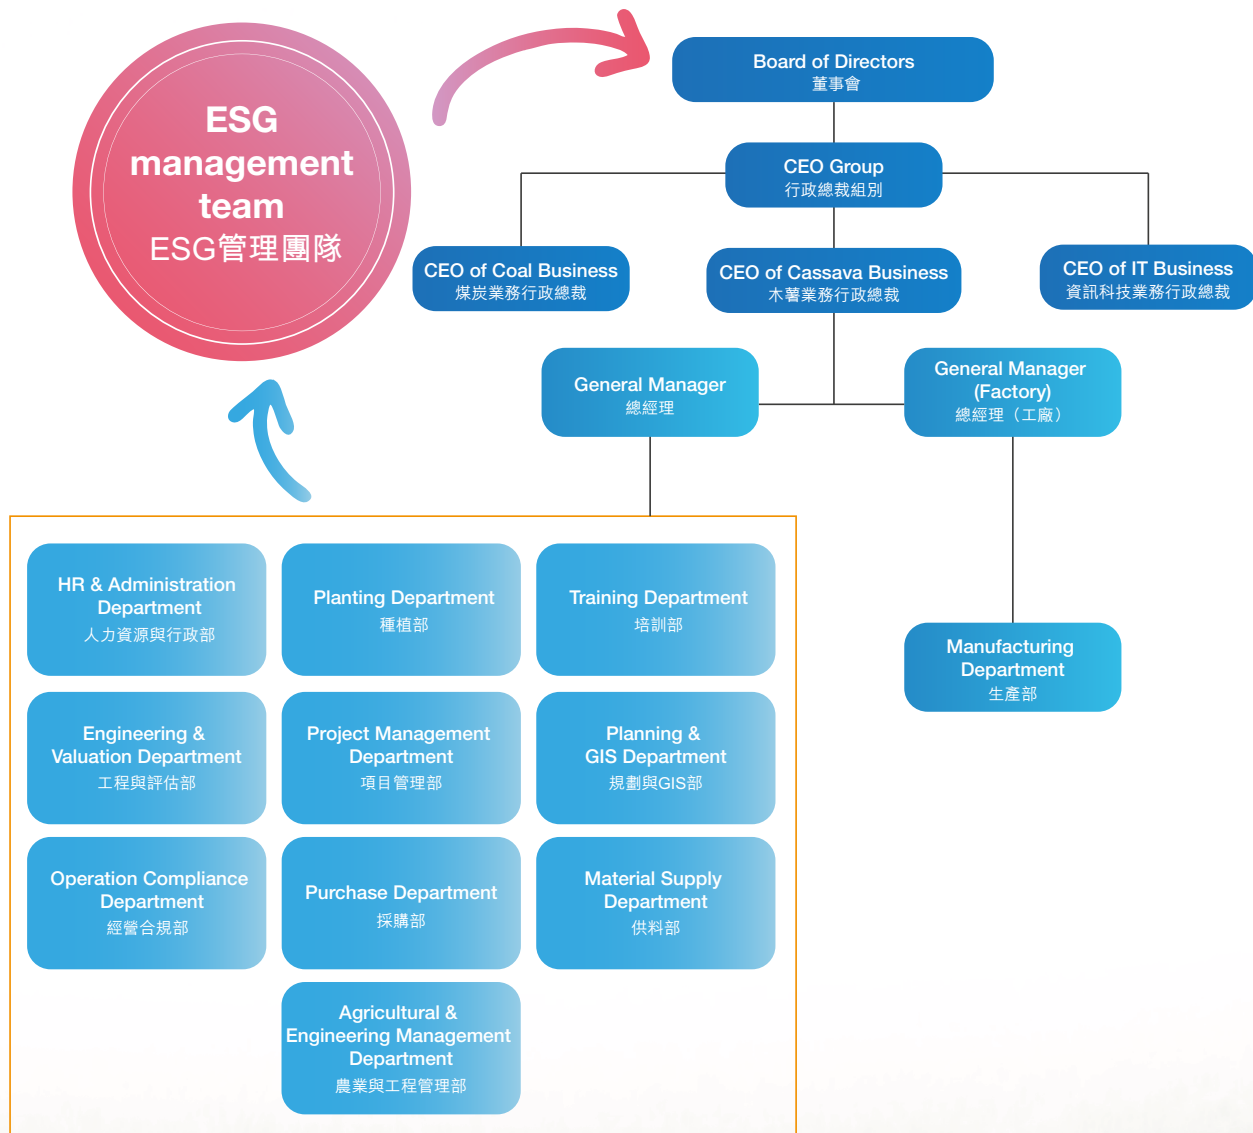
ESG management team
ESG管理團隊

Board of Directors
董事會

CEO Group
行政總裁組別

CEO of Coal Business
煤炭業務行政總裁

CEO of Cassava Business
木薯業務行政總裁

CEO of IT Business
資訊科技業務行政總裁

General Manager
總經理

General Manager (Factory)
總經理（工廠）

Manufacturing Department
生產部

HR & Administration Department
人力資源與行政部

Planting Department
種植部

Training Department
培訓部

Engineering & Valuation Department
工程與評估部

Project Management Department
項目管理部

Planning & GIS Department
規劃與GIS部

Operation Compliance Department
經營合規部

Purchase Department
採購部

Material Supply Department
供料部

Agricultural & Engineering Management Department
農業與工程管理部